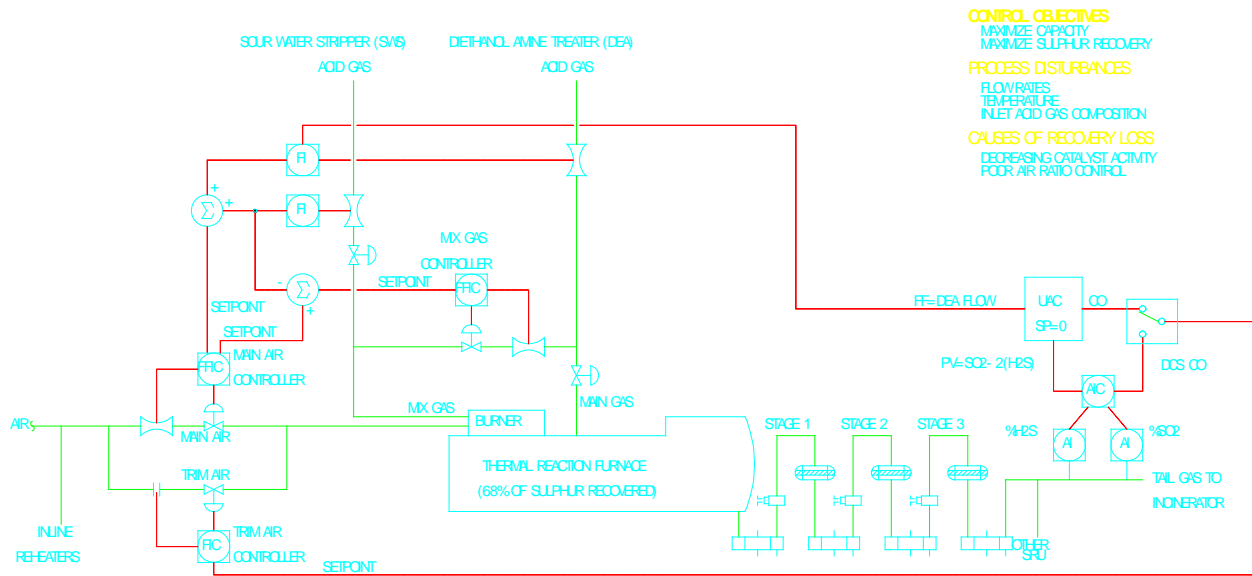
CONTROL OBJECTIVES
MAXIMIZE CAPACITY
MAXIMIZE SULPHUR RECOVERY

PROCESS DISTURBANCES
FLOW RATES
TEMPERATURE
INLET ACID GAS COMPOSITION

CAUSES OF RECOVERY LOSS
DECREASING CATALYST ACTIVITY
POOR AIR RATIO CONTROL

SOUR WATER STRIPPER (SWS)
ACID GAS

DIETHANOL AMINE TREATER (DEA)
ACID GAS

FI
FI
+
+
$\Sigma$
-
$\Sigma$
+
SETPOINT
SETPOINT
MIX GAS
CONTROLLER
FRC
SETPOINT
FRC
MAIN AIR
CONTROLLER

FF= DEA FLOW
UAC
SP=0
CO
PV= SO2 - 2(H2S)
DCS CO
AIC
%H2S
%SO2
AI
AI

AIR
MAIN AIR
MIX GAS
BURNER
MAIN GAS
THERMAL REACTION FURNACE
(68% OF SULPHUR RECOVERED)
STAGE 1
STAGE 2
STAGE 3
TAIL GAS TO
INCINERATOR
TRIM AIR
INLINE
REHEATERS
FIC
TRIM AIR
CONTROLLER
SETPOINT
OTHER
SRU